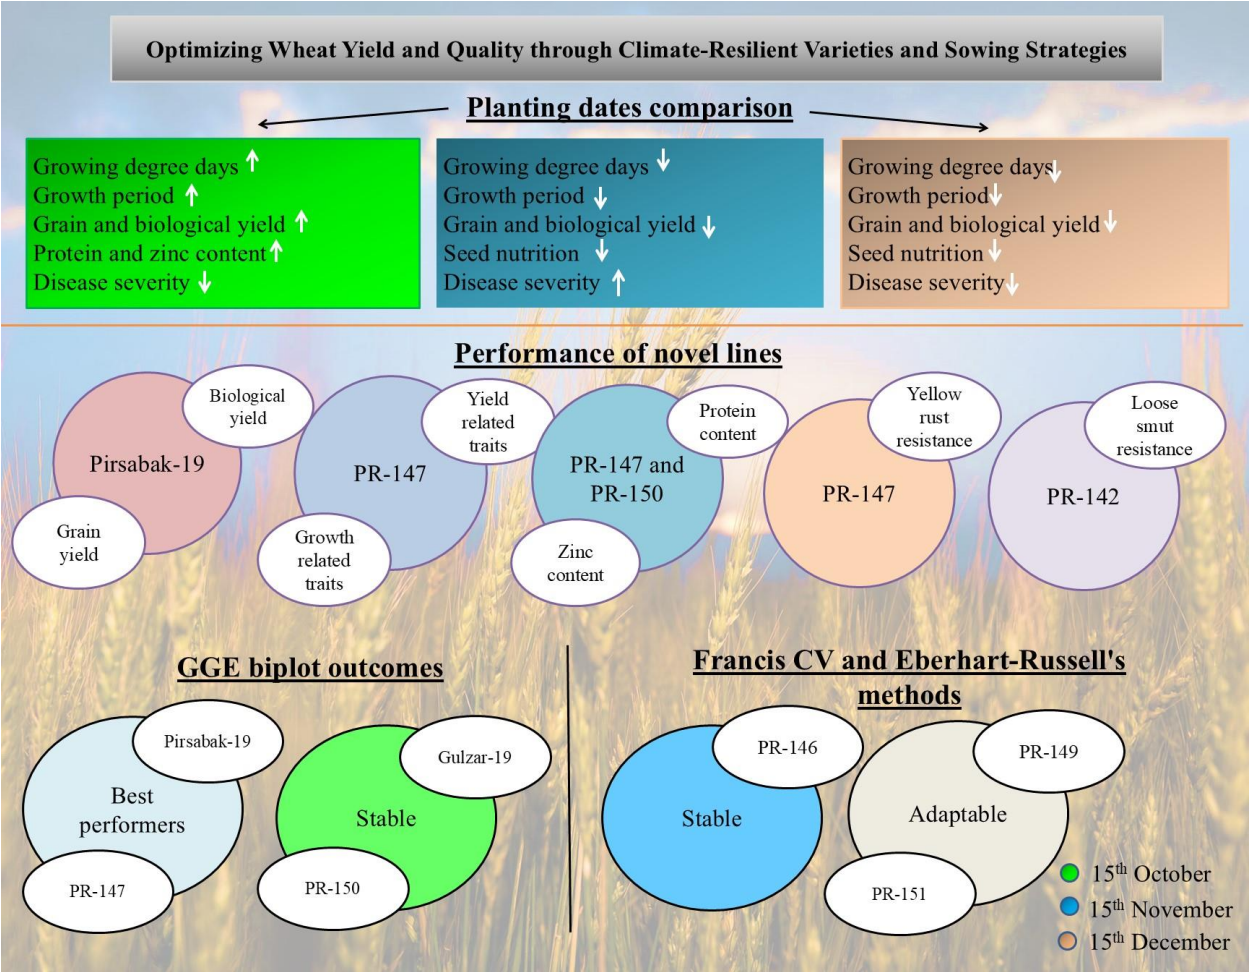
Optimizing Wheat Yield and Quality through Climate-Resilient Varieties and Sowing Strategies

Planting dates comparison

Growing degree days ↑
Growth period ↑
Grain and biological yield ↑
Protein and zinc content ↑
Disease severity ↓

Growing degree days ↓
Growth period ↓
Grain and biological yield ↓
Seed nutrition ↓
Disease severity ↑

Growing degree days ↓
Growth period ↓
Grain and biological yield ↓
Seed nutrition ↓
Disease severity ↓

Performance of novel lines

Pirsabak-19
Biological yield
Grain yield

PR-147
Yield related traits
Growth related traits

PR-147 and PR-150
Protein content
Zinc content

PR-147
Yellow rust resistance

PR-142
Loose smut resistance

GGE biplot outcomes

Best performers
Pirsabak-19
PR-147

Stable
Gulzar-19
PR-150

Francis CV and Eberhart-Russell's methods

Stable
PR-146

Adaptable
PR-149
PR-151

15$^{th}$ October
15$^{th}$ November
15$^{th}$ December